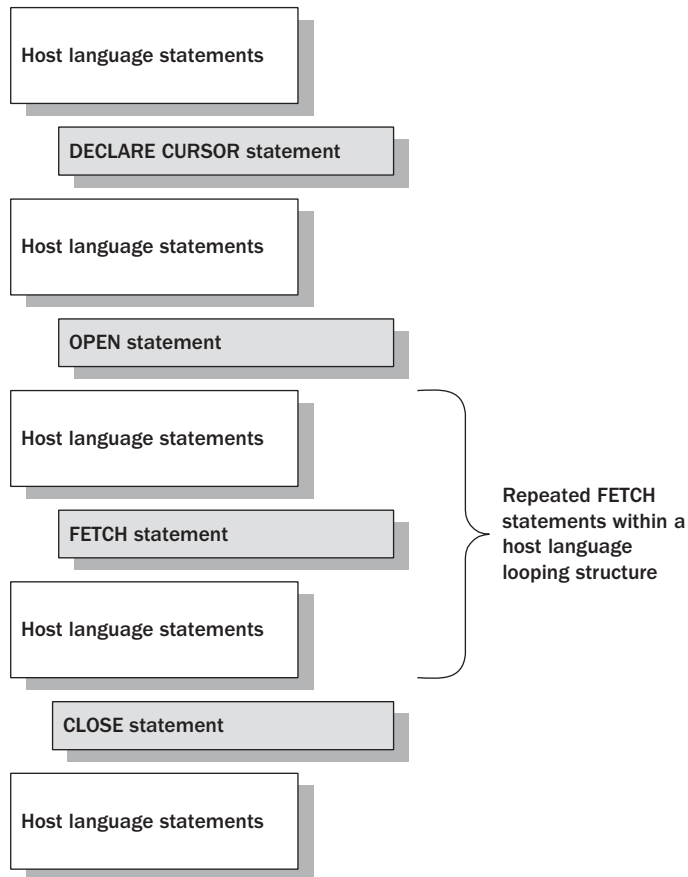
Host language statements

DECLARE CURSOR statement

Host language statements

OPEN statement

Host language statements

FETCH statement

Host language statements

Repeated FETCH statements within a host language looping structure

CLOSE statement

Host language statements